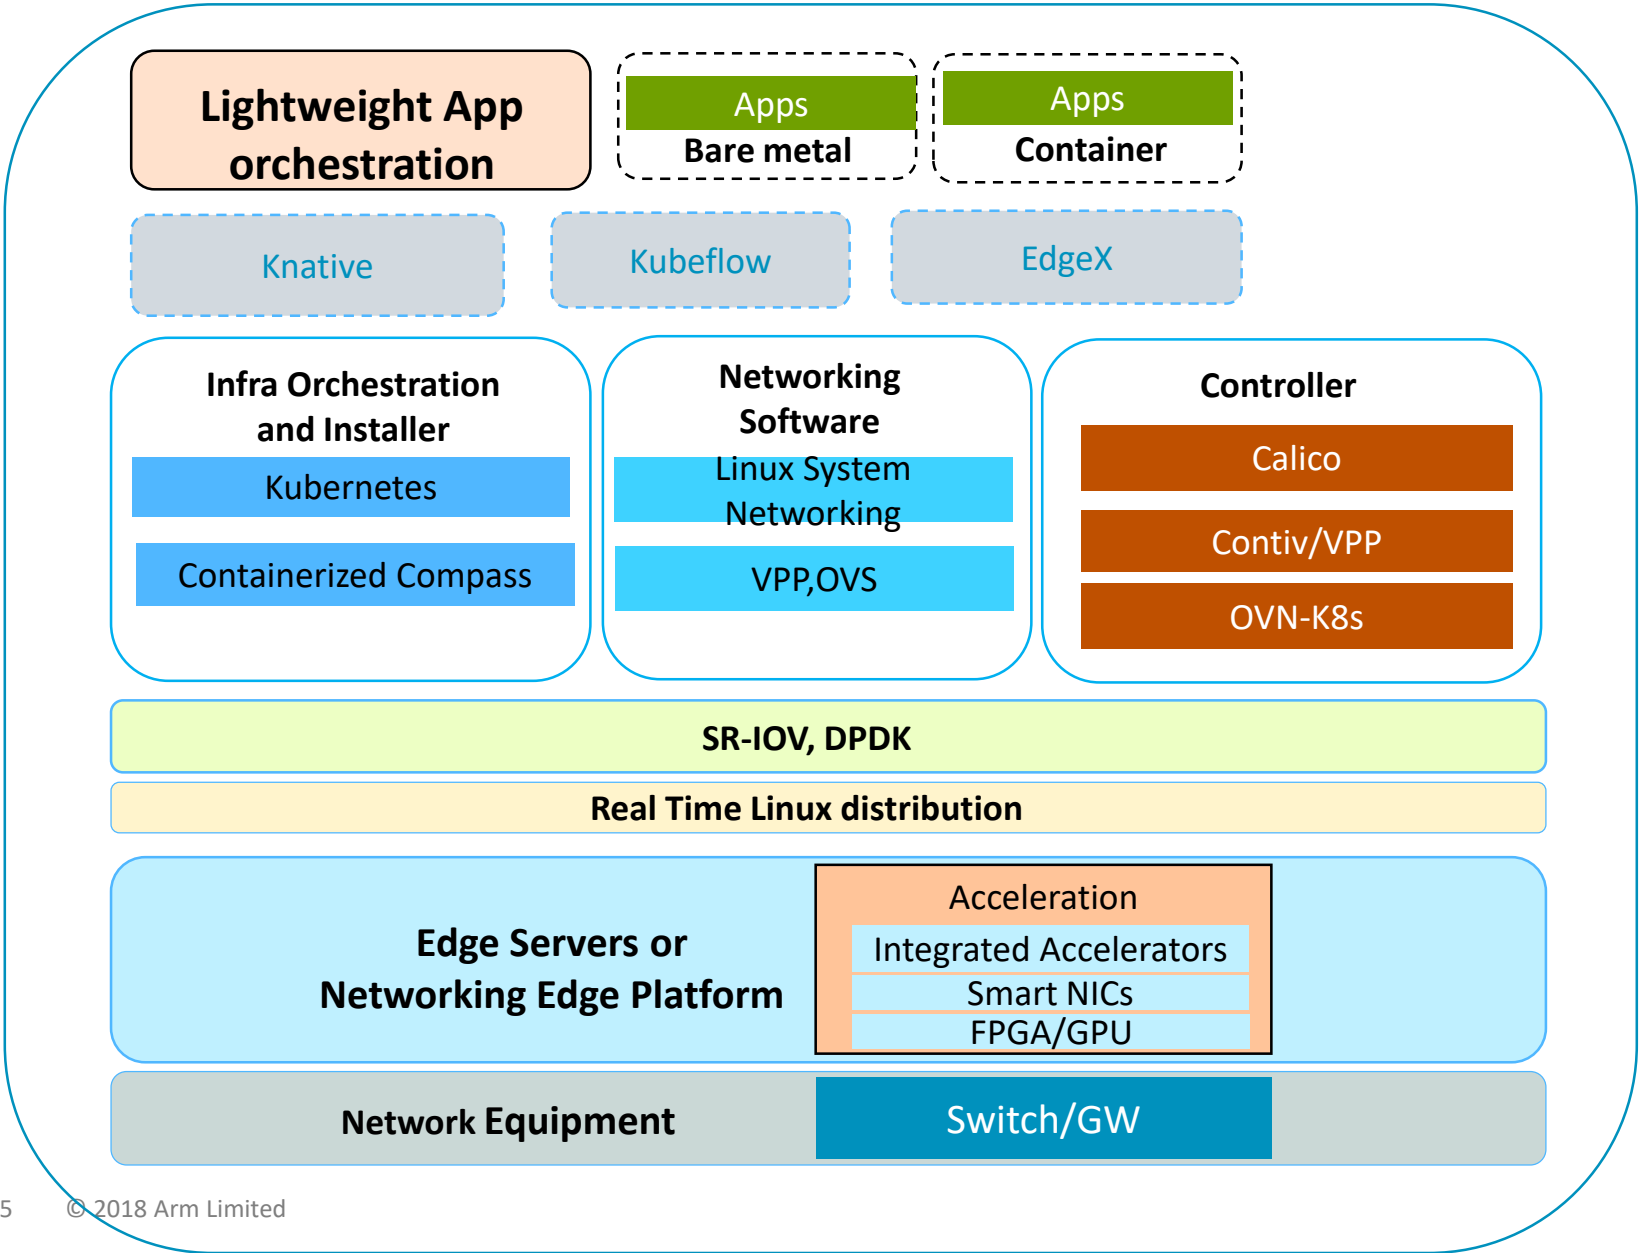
Lightweight App orchestration

Apps
Bare metal

Apps
Container

Knative

Kubeflow

EdgeX

Infra Orchestration and Installer
Kubernetes
Containerized Compass

Networking Software
Linux System Networking
VPP,OVS

Controller
Calico
Contiv/VPP
OVN-K8s

SR-IOV, DPDK

Real Time Linux distribution

Edge Servers or Networking Edge Platform

Acceleration
Integrated Accelerators
Smart NICs
FPGA/GPU

Network Equipment

Switch/GW

5 © 2018 Arm Limited